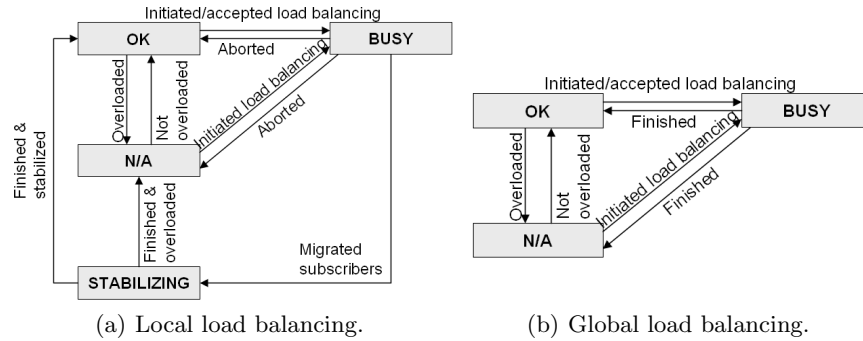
Initiated/accepted load balancing

OK

BUSY

Aborted

Finished & stabilized

Overloaded

Not overloaded

Initiated load balancing

Aborted

N/A

Finished & overloaded

Migrated subscribers

STABILIZING

(a) Local load balancing.

Initiated/accepted load balancing

OK

BUSY

Finished

Overloaded

Not overloaded

Initiated load balancing

Finished

N/A

(b) Global load balancing.